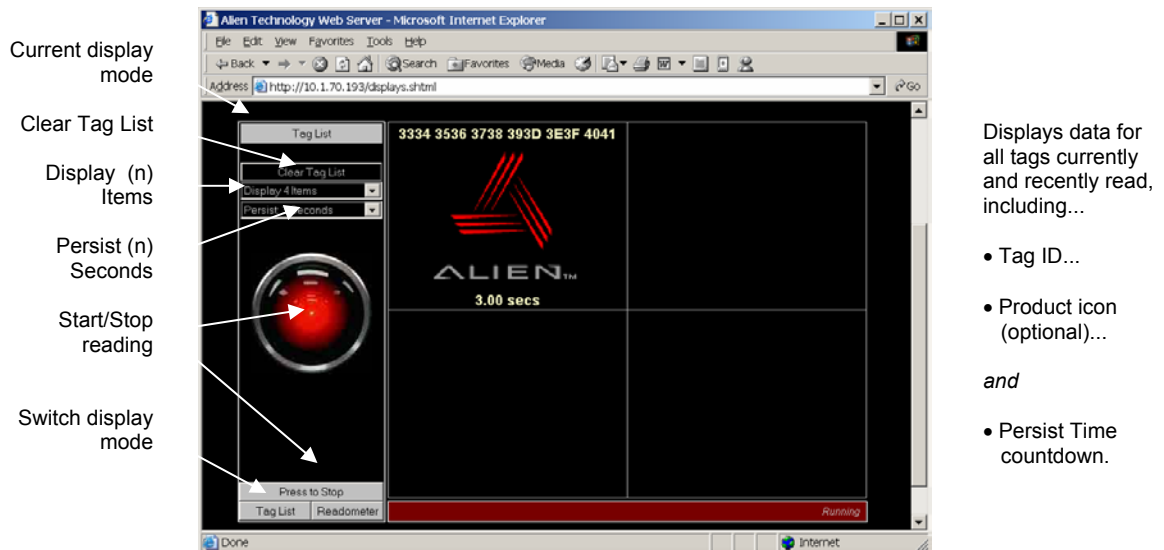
Current display mode

Clear Tag List

Display (n) Items

Persist (n) Seconds

Start/Stop reading

Switch display mode

Alien Technology Web Server - Microsoft Internet Explorer

File Edit View Favorites Tools Help

Back Search Favorites Media

Address http://10.1.70.193/displays.shtml

Go

Tag List

Clear Tag List

Display 4 Items

Persist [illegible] Seconds

3334 3536 3738 393D 3E3F 4041

ALIEN TM

3.00 secs

Press to Stop

Tag List Readometer

Running

Done

Internet

Displays data for all tags currently and recently read, including...

• Tag ID...

• Product icon (optional)...

*and*

• Persist Time countdown.